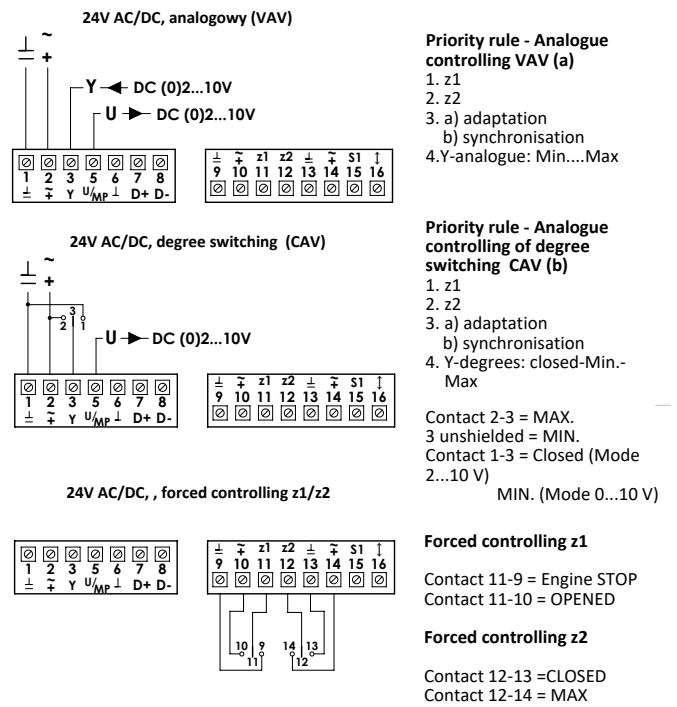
24V AC/DC, analogowy (VAV)

$\perp$ ~ +

Y DC (0)2...10V

U DC (0)2...10V

| 1 | 2 | 3 | 5 | 6 | 7 | 8 |
|---|---|---|---|---|---|---|
| $\perp$ | $\tilde{+}$ | Y | U/MP | $\perp$ | D+ | D- |

| $\perp$ 9 | $\tilde{+}$ 10 | z1 11 | z2 12 | $\perp$ 13 | $\tilde{+}$ 14 | S1 15 | 16 |
|---|---|---|---|---|---|---|---|

Priority rule - Analogue controlling VAV (a)
1. z1
2. z2
3. a) adaptation
b) synchronisation
4.Y-analogue: Min....Max

24V AC/DC, degree switching (CAV)

$\perp$ ~ +

3 2 1

U DC (0)2...10V

| 1 | 2 | 3 | 5 | 6 | 7 | 8 |
|---|---|---|---|---|---|---|
| $\perp$ | $\tilde{+}$ | Y | U/MP | $\perp$ | D+ | D- |

| $\perp$ 9 | $\tilde{+}$ 10 | z1 11 | z2 12 | $\perp$ 13 | $\tilde{+}$ 14 | S1 15 | 16 |
|---|---|---|---|---|---|---|---|

Priority rule - Analogue controlling of degree switching CAV (b)
1. z1
2. z2
3. a) adaptation
b) synchronisation
4. Y-degrees: closed-Min.-Max

Contact 2-3 = MAX.
3 unshielded = MIN.
Contact 1-3 = Closed (Mode 2...10 V)
MIN. (Mode 0...10 V)

24V AC/DC, , forced controlling z1/z2

| 1 | 2 | 3 | 5 | 6 | 7 | 8 |
|---|---|---|---|---|---|---|
| $\perp$ | $\tilde{+}$ | Y | U/MP | $\perp$ | D+ | D- |

| $\perp$ 9 | $\tilde{+}$ 10 | z1 11 | z2 12 | $\perp$ 13 | $\tilde{+}$ 14 | S1 15 | 16 |
|---|---|---|---|---|---|---|---|

10 9 11 14 13 12

Forced controlling z1

Contact 11-9 = Engine STOP
Contact 11-10 = OPENED

Forced controlling z2

Contact 12-13 =CLOSED
Contact 12-14 = MAX